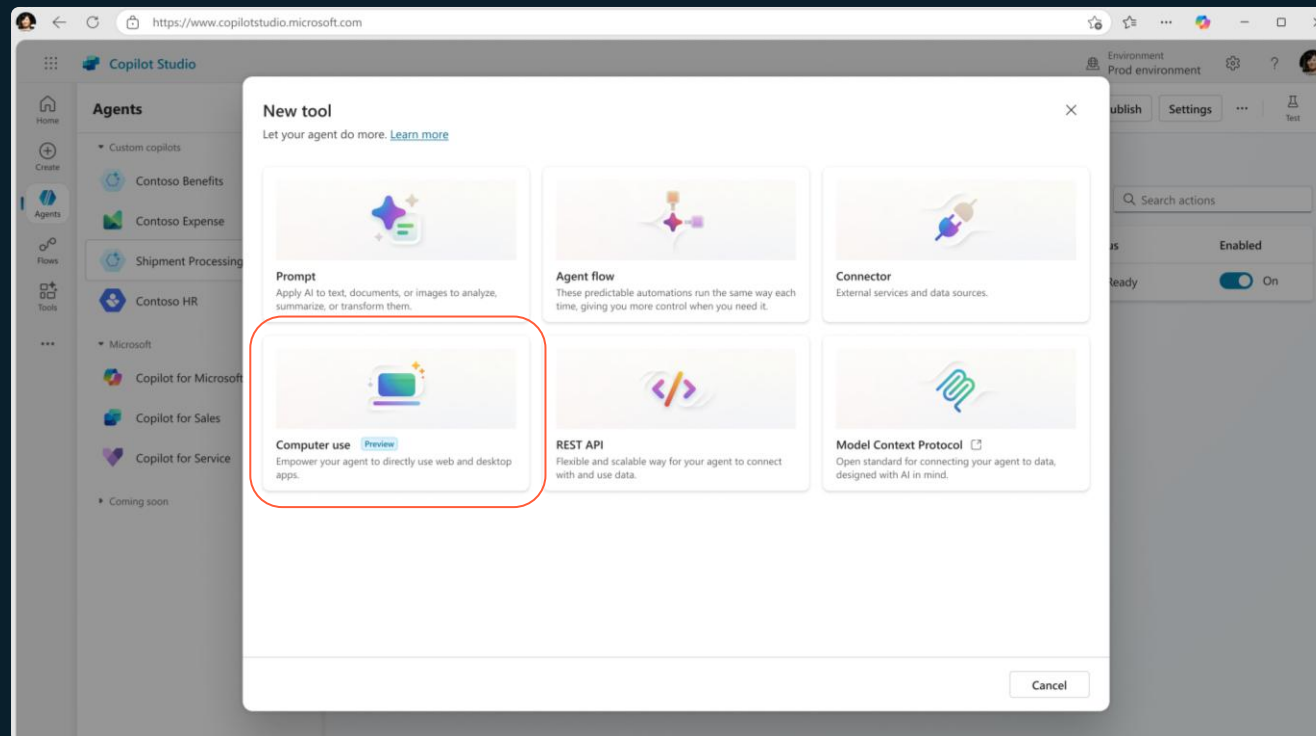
https://www.copilotstudio.microsoft.com

Copilot Studio

Environment
Prod environment

Home
Create
Agents
Flows
Tools
...

Agents

Custom copilots
Contoso Benefits
Contoso Expense
Shipment Processing
Contoso HR

Microsoft
Copilot for Microsoft
Copilot for Sales
Copilot for Service

Coming soon

ublish
Settings
...
Test

Search actions
s
Enabled
Ready
On

New tool
Let your agent do more. Learn more

Prompt
Apply AI to text, documents, or images to analyze, summarize, or transform them.

Agent flow
These predictable automations run the same way each time, giving you more control when you need it.

Connector
External services and data sources.

Computer use Preview
Empower your agent to directly use web and desktop apps.

REST API
Flexible and scalable way for your agent to connect with and use data.

Model Context Protocol
Open standard for connecting your agent to data, designed with AI in mind.

Cancel